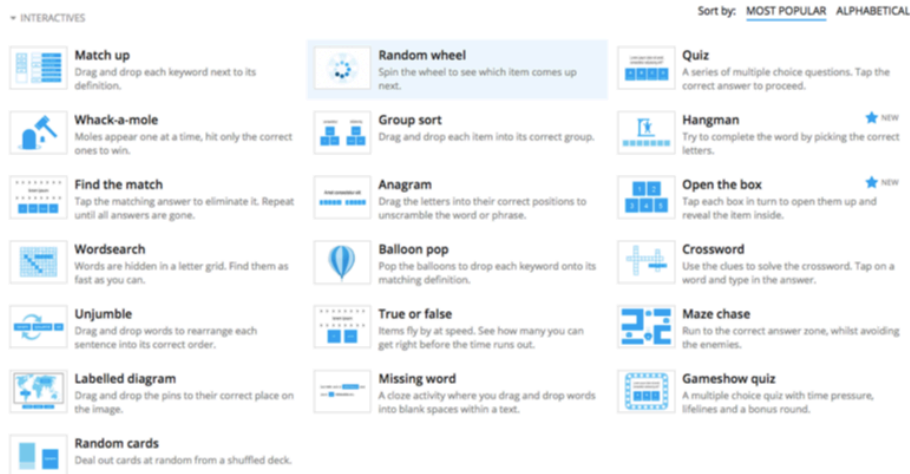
INTERACTIVES

Sort by: MOST POPULAR ALPHABETICAL

Match up
Drag and drop each keyword next to its definition.

Random wheel
Spin the wheel to see which item comes up next.

Quiz
A series of multiple choice questions. Tap the correct answer to proceed.

Whack-a-mole
Moles appear one at a time, hit only the correct ones to win.

Group sort
Drag and drop each item into its correct group.

Hangman NEW
Try to complete the word by picking the correct letters.

Find the match
Tap the matching answer to eliminate it. Repeat until all answers are gone.

Anagram
Drag the letters into their correct positions to unscramble the word or phrase.

Open the box NEW
Tap each box in turn to open them up and reveal the item inside.

Wordsearch
Words are hidden in a letter grid. Find them as fast as you can.

Balloon pop
Pop the balloons to drop each keyword onto its matching definition.

Crossword
Use the clues to solve the crossword. Tap on a word and type in the answer.

Unjumble
Drag and drop words to rearrange each sentence into its correct order.

True or false
Items fly by at speed. See how many you can get right before the time runs out.

Maze chase
Run to the correct answer zone, whilst avoiding the enemies.

Labelled diagram
Drag and drop the pins to their correct place on the image.

Missing word
A cloze activity where you drag and drop words into blank spaces within a text.

Gameshow quiz
A multiple choice quiz with time pressure, lifelines and a bonus round.

Random cards
Deal out cards at random from a shuffled deck.